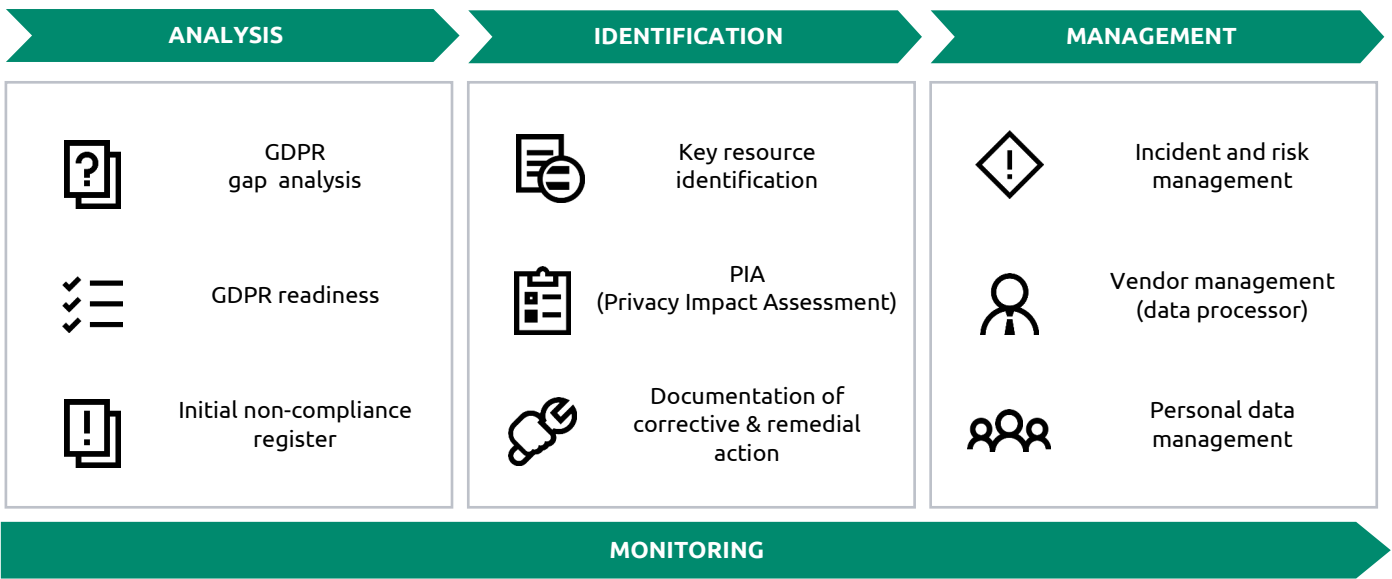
ANALYSIS

GDPR gap analysis

GDPR readiness

Initial non-compliance register

IDENTIFICATION

Key resource identification

PIA (Privacy Impact Assessment)

Documentation of corrective & remedial action

MANAGEMENT

Incident and risk management

Vendor management (data processor)

Personal data management

MONITORING